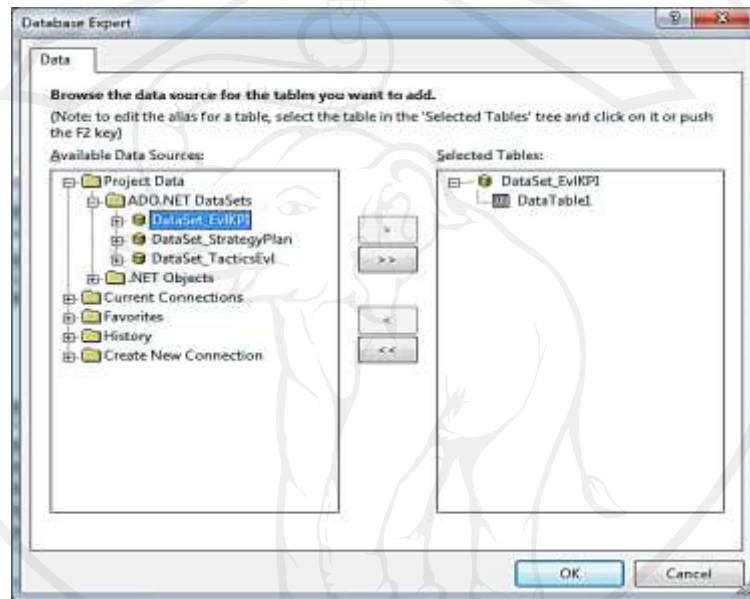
Database Expert

Data

Browse the data source for the tables you want to add.
(Note: to edit the alias for a table, select the table in the 'Selected Tables' tree and click on it or push the F2 key)

Available Data Sources:

Project Data
ADO.NET DataSets
DataSet_EvlKPI
DataSet_StrategyPlan
DataSet_TacticsEvl
.NET Objects
Current Connections
Favorites
History
Create New Connection

>
>>
<
<<

Selected Tables:

DataSet_EvlKPI
DataTable1

OK
Cancel